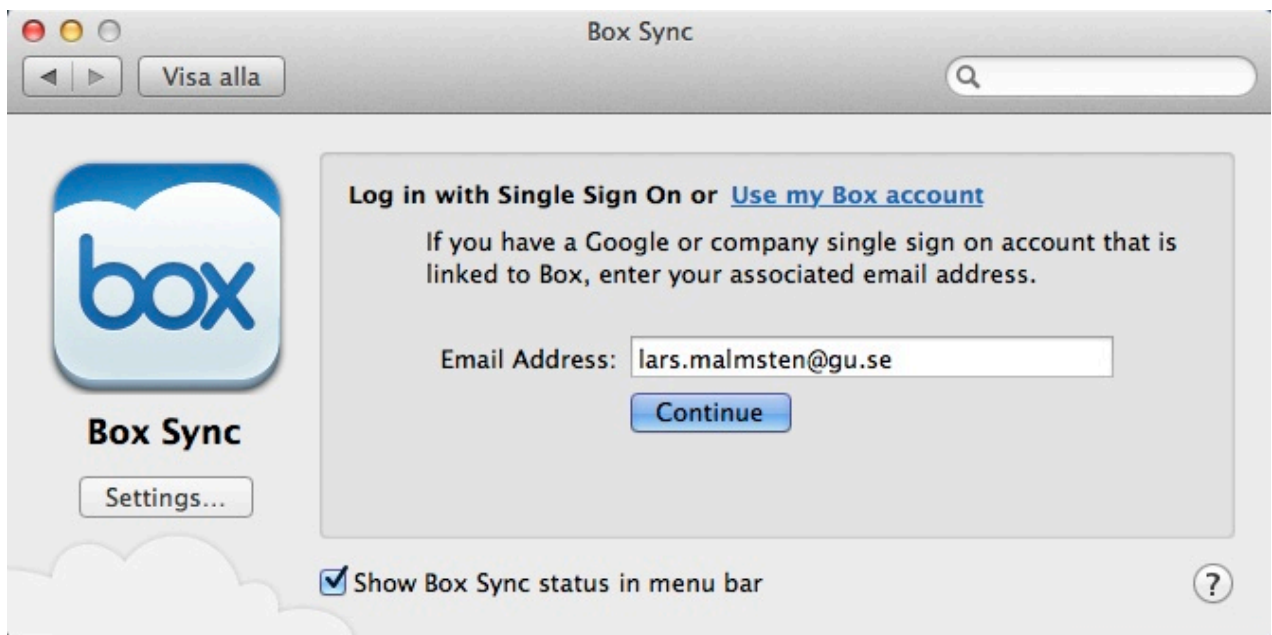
Box Sync

Visa alla

box

Box Sync

Settings...

Log in with Single Sign On or Use my Box account

If you have a Google or company single sign on account that is linked to Box, enter your associated email address.

Email Address: lars.malmsten@gu.se

Continue

Show Box Sync status in menu bar

?